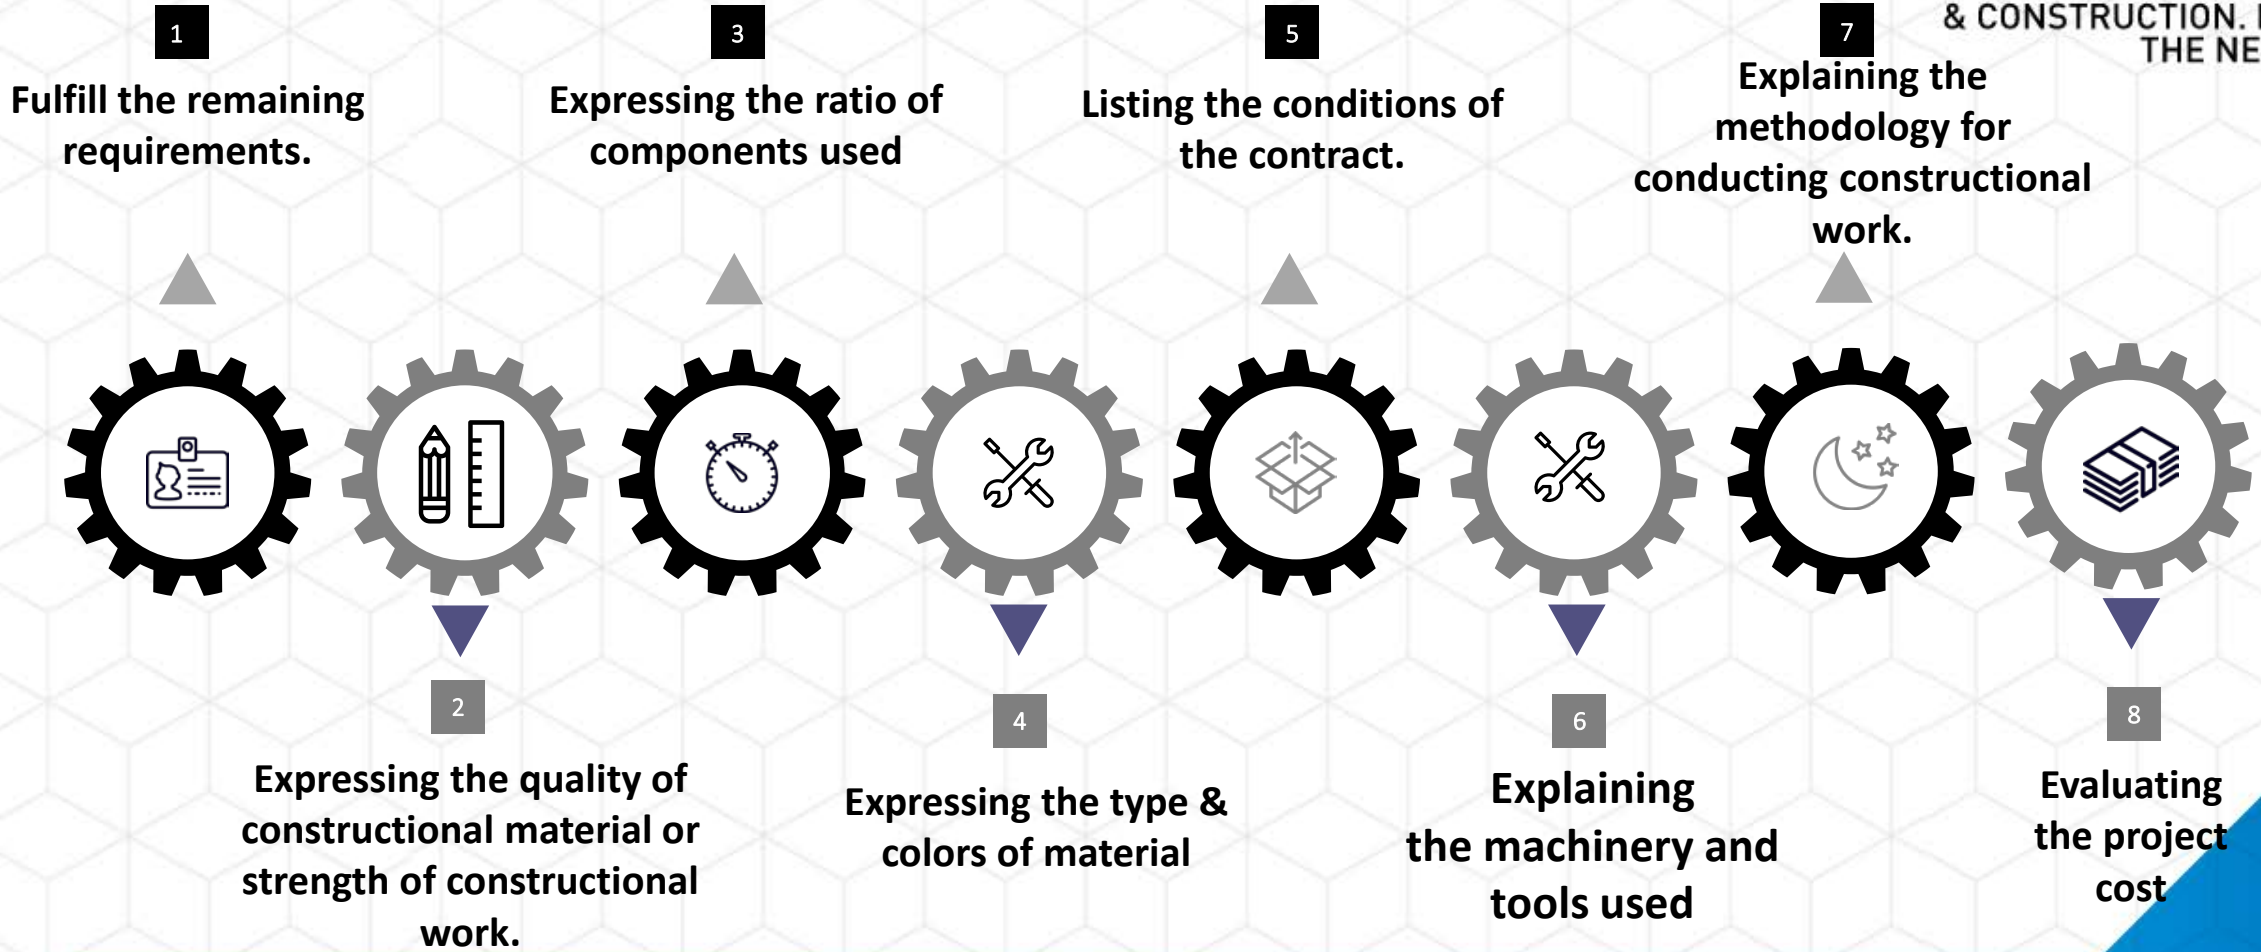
& CONSTRUCTION. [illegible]
THE NE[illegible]

1
Fulfill the remaining requirements.

3
Expressing the ratio of components used

5
Listing the conditions of the contract.

7
Explaining the methodology for conducting constructional work.

2
Expressing the quality of constructional material or strength of constructional work.

4
Expressing the type & colors of material

6
Explaining the machinery and tools used

8
Evaluating the project cost